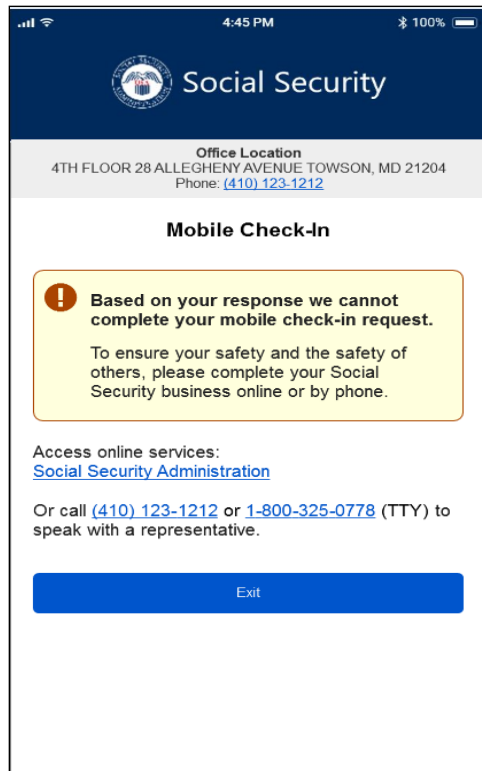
4:45 PM
100%

Social Security

Office Location
4TH FLOOR 28 ALLEGHENY AVENUE TOWSON, MD 21204
Phone: (410) 123-1212

Mobile Check-In

Based on your response we cannot complete your mobile check-in request.

To ensure your safety and the safety of others, please complete your Social Security business online or by phone.

Access online services:
Social Security Administration

Or call (410) 123-1212 or 1-800-325-0778 (TTY) to speak with a representative.

Exit